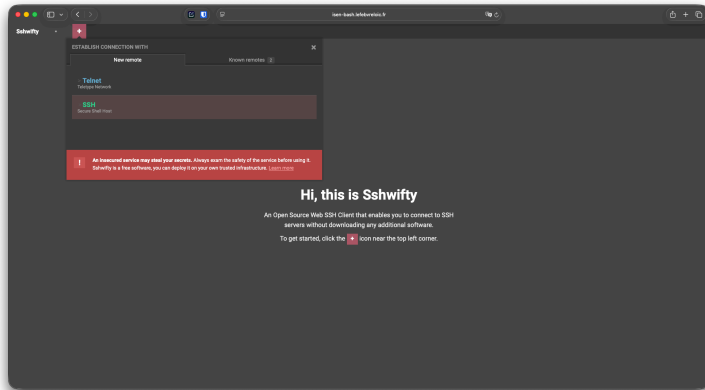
isen-bash.lefeboreiois.fr

Sshwifty

+

ESTABLISH CONNECTION WITH

×

New remote

Known remotes 2

Telnet
Teletype Network

SSH
Secure Shell Host

!

An insecured service may steal your secrets. Always exam the safety of the service before using it.
Sshwifty is a free software, you can deploy it on your own trusted infrastructure. Learn more

Hi, this is Sshwifty

An Open Source Web SSH Client that enables you to connect to SSH servers without downloading any additional software.

To get started, click the + icon near the top left corner.